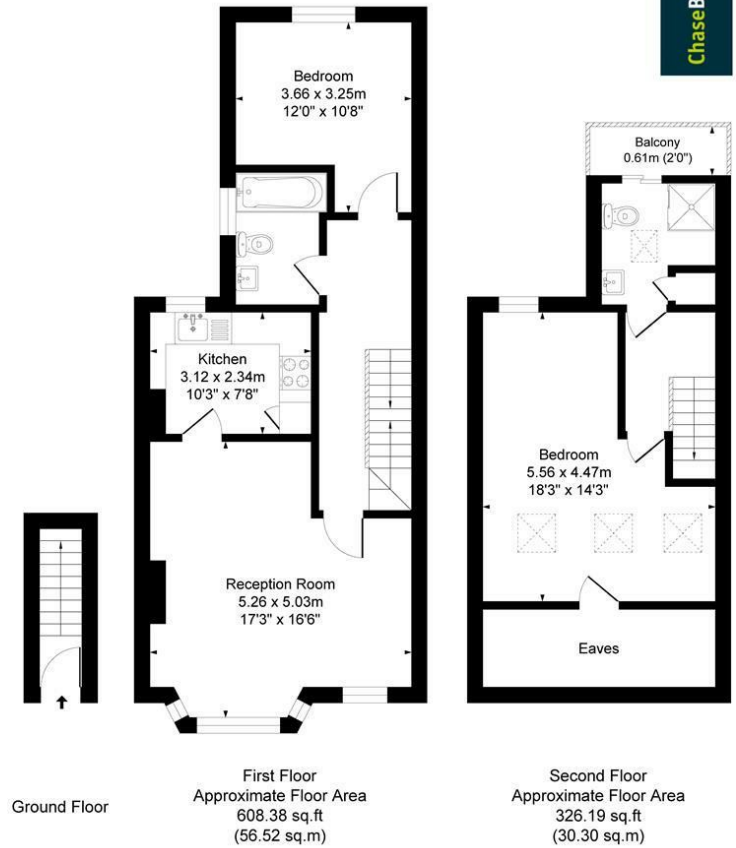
Chase B

Bedroom
3.66 x 3.25m
12'0" x 10'8"

Balcony
0.61m (2'0")

Kitchen
3.12 x 2.34m
10'3" x 7'8"

Bedroom
5.56 x 4.47m
18'3" x 14'3"

Reception Room
5.26 x 5.03m
17'3" x 16'6"

Eaves

Ground Floor

First Floor
Approximate Floor Area
608.38 sq.ft
(56.52 sq.m)

Second Floor
Approximate Floor Area
326.19 sq.ft
(30.30 sq.m)